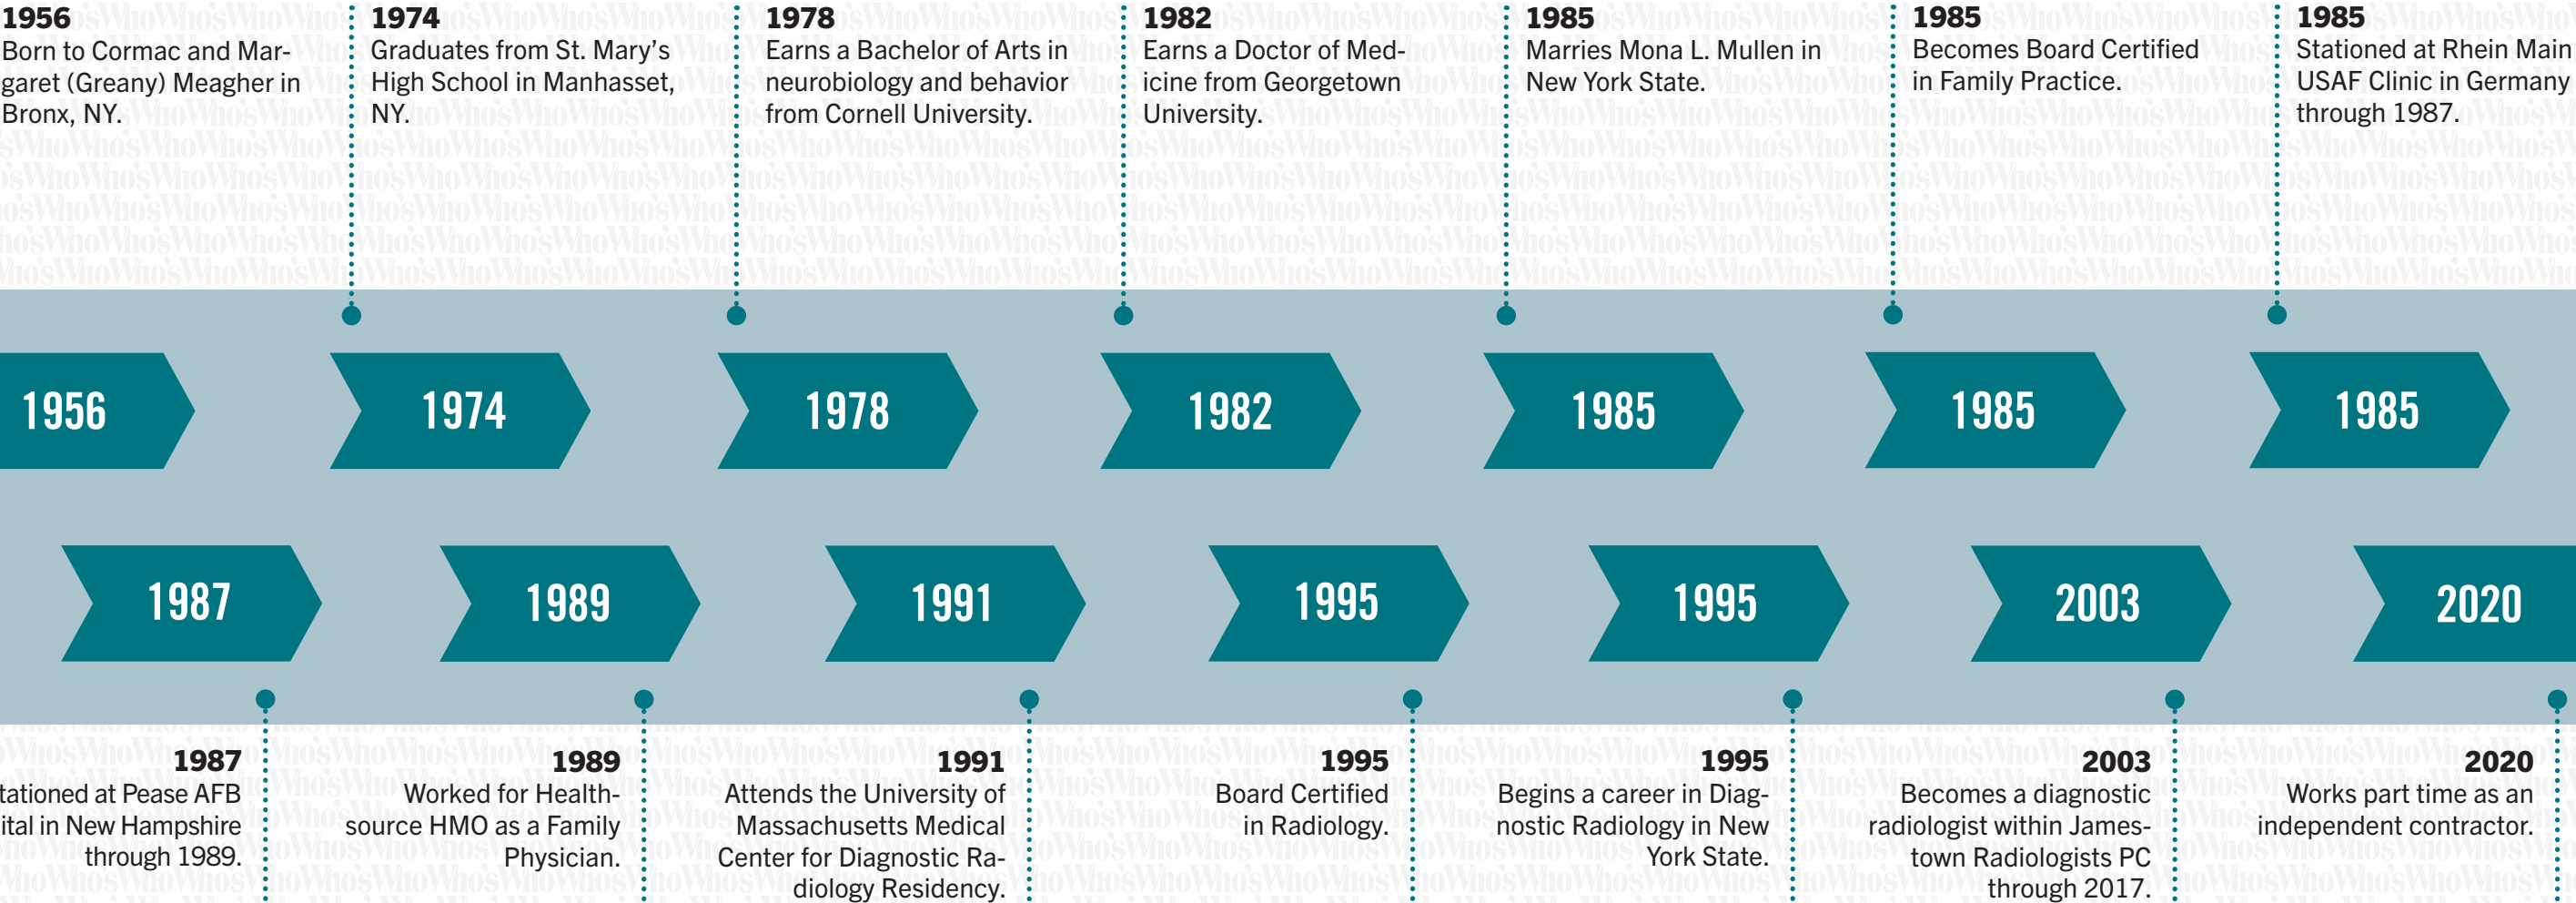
1956
Born to Cormac and Margaret (Greany) Meagher in Bronx, NY.

1974
Graduates from St. Mary's High School in Manhasset, NY.

1978
Earns a Bachelor of Arts in neurobiology and behavior from Cornell University.

1982
Earns a Doctor of Medicine from Georgetown University.

1985
Marries Mona L. Mullen in New York State.

1985
Becomes Board Certified in Family Practice.

1985
Stationed at Rhein Main USAF Clinic in Germany through 1987.

1956

1974

1978

1982

1985

1985

1985

1987

1989

1991

1995

1995

2003

2020

1987
tationed at Pease AFB ital in New Hampshire through 1989.

1989
Worked for Healthsource HMO as a Family Physician.

1991
Attends the University of Massachusetts Medical Center for Diagnostic Radiology Residency.

1995
Board Certified in Radiology.

1995
Begins a career in Diagnostic Radiology in New York State.

2003
Becomes a diagnostic radiologist within Jamestown Radiologists PC through 2017.

2020
Works part time as an independent contractor.